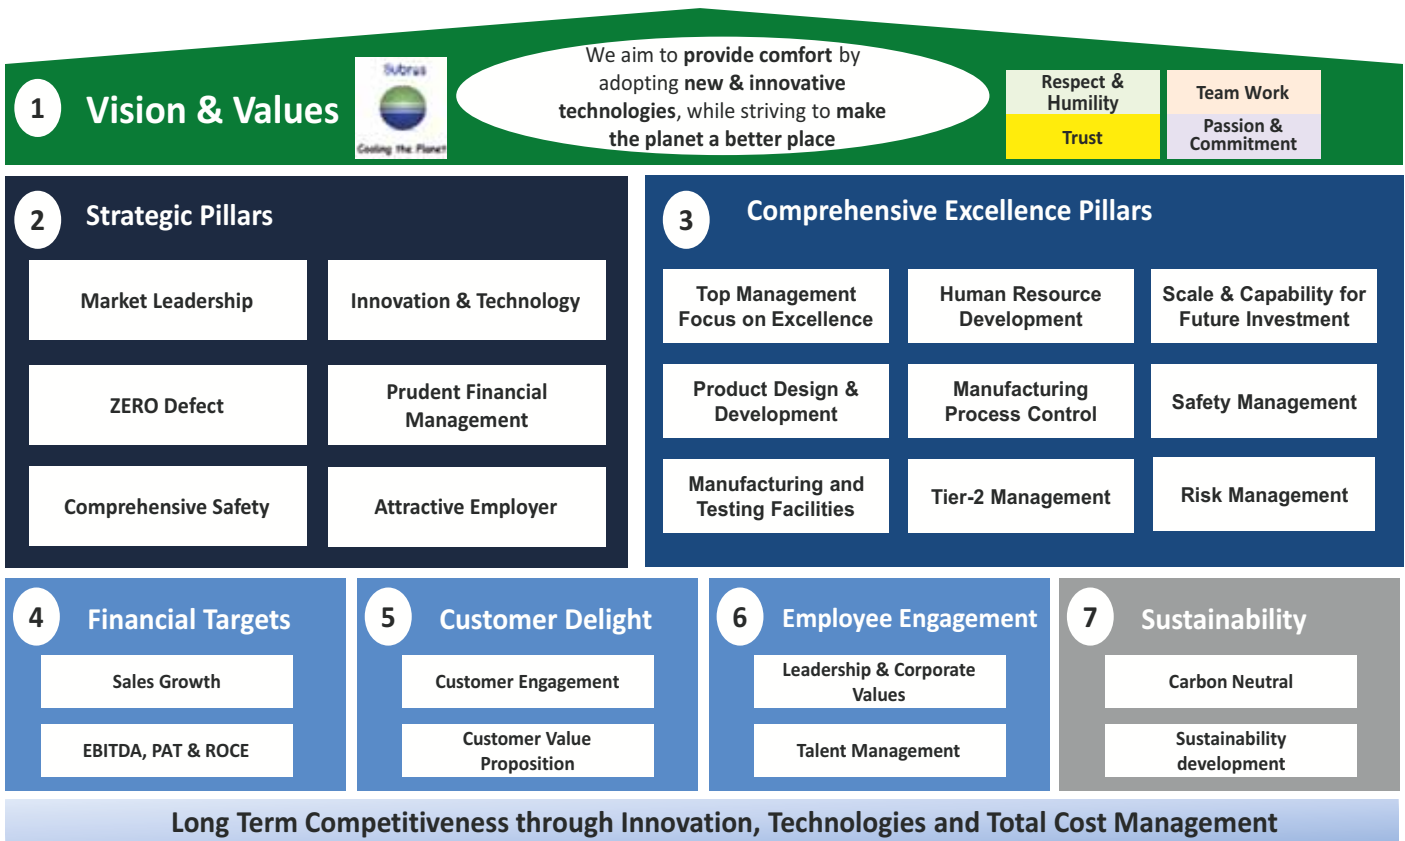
1 Vision & Values

Subros
Cooling the Planet

We aim to **provide comfort** by adopting **new & innovative technologies**, while striving to **make the planet a better place**

Respect & Humility
Trust
Team Work
Passion & Commitment

2 Strategic Pillars

Market Leadership
Innovation & Technology
ZERO Defect
Prudent Financial Management
Comprehensive Safety
Attractive Employer

3 Comprehensive Excellence Pillars

Top Management Focus on Excellence
Human Resource Development
Scale & Capability for Future Investment
Product Design & Development
Manufacturing Process Control
Safety Management
Manufacturing and Testing Facilities
Tier-2 Management
Risk Management

4 Financial Targets
Sales Growth
EBITDA, PAT & ROCE

5 Customer Delight
Customer Engagement
Customer Value Proposition

6 Employee Engagement
Leadership & Corporate Values
Talent Management

7 Sustainability
Carbon Neutral
Sustainability development

Long Term Competitiveness through Innovation, Technologies and Total Cost Management